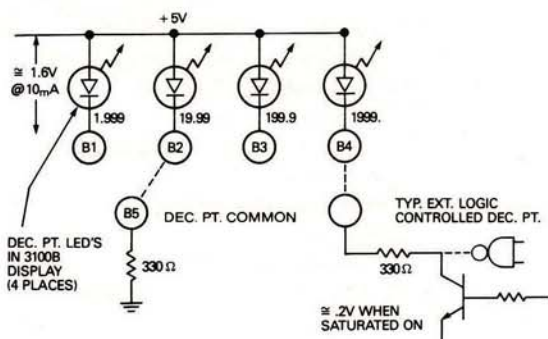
+5V

≅ 1.6V @10mA

1.999

19.99

199.9

1999.

B1

B2

B3

B4

B5

DEC. PT. COMMON

TYP. EXT. LOGIC CONTROLLED DEC. PT.

DEC. PT. LED'S IN 3100B DISPLAY (4 PLACES)

330 Ω

330 Ω

≅ .2V WHEN SATURATED ON